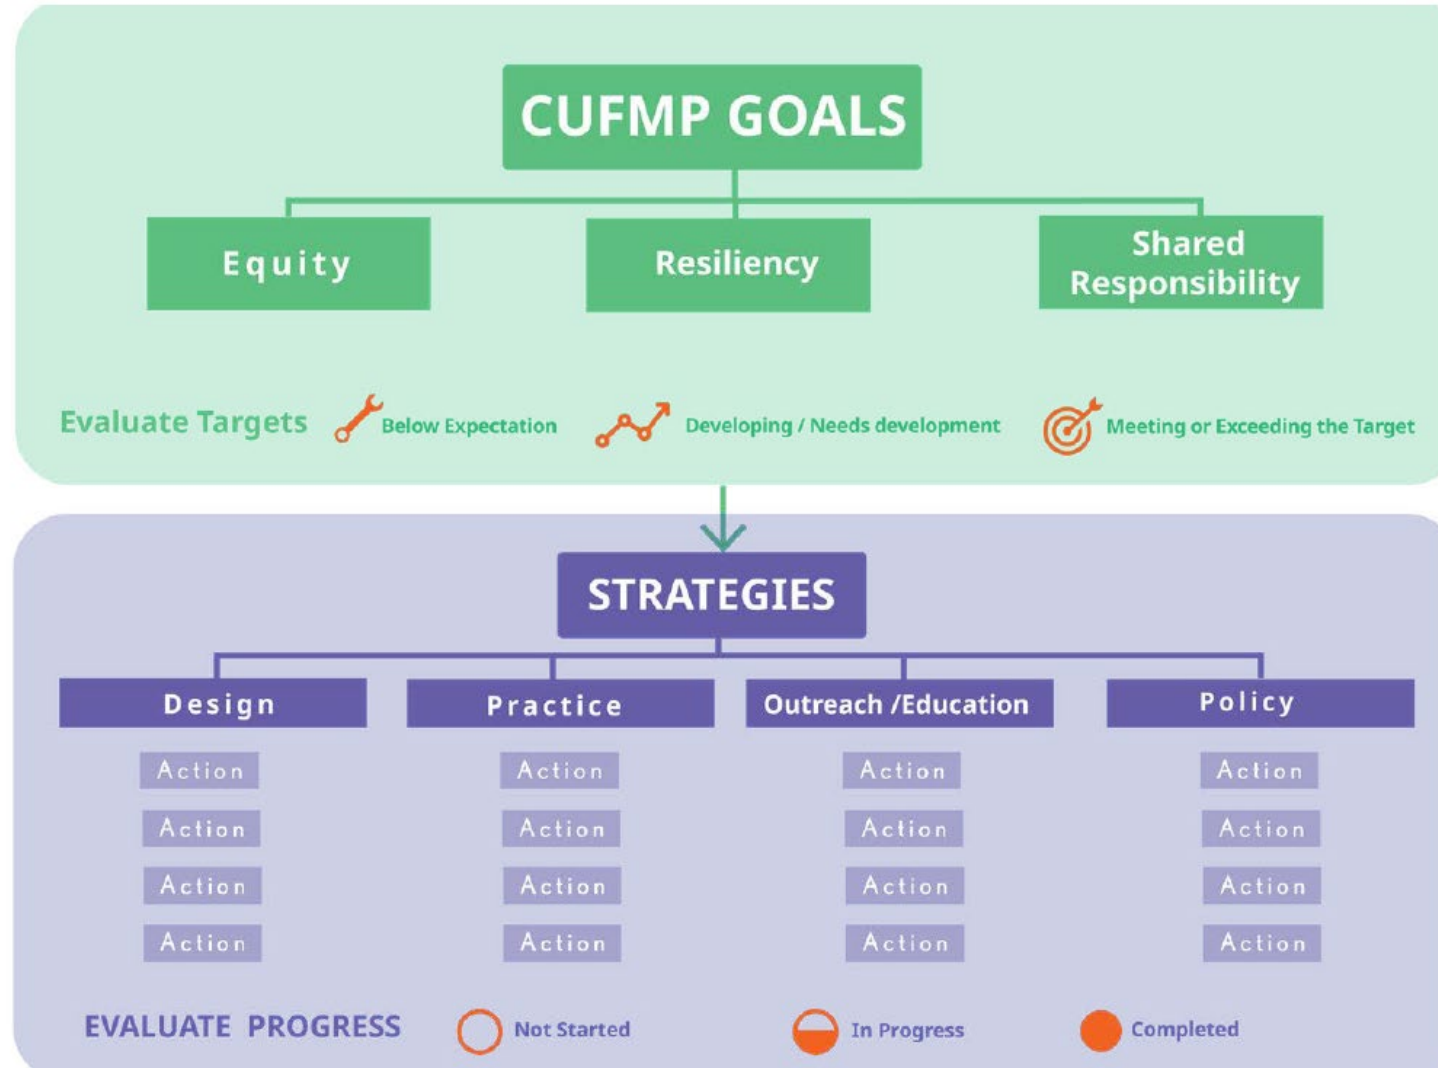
CUFMP GOALS

Equity

Resiliency

Shared Responsibility

Evaluate Targets

Below Expectation

Developing / Needs development

Meeting or Exceeding the Target

STRATEGIES

Design

Practice

Outreach /Education

Policy

Action
Action
Action
Action

Action
Action
Action
Action

Action
Action
Action
Action

Action
Action
Action
Action

EVALUATE PROGRESS

Not Started

In Progress

Completed